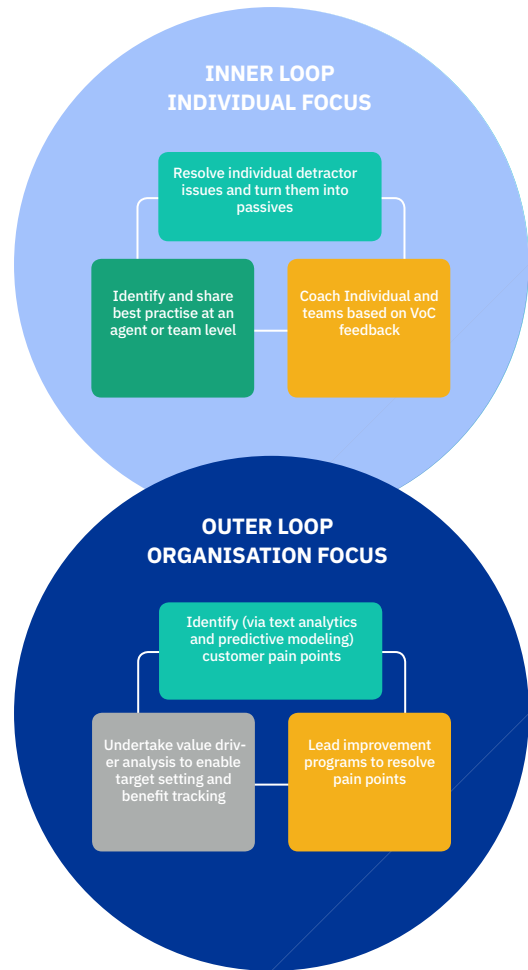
INNER LOOP
INDIVIDUAL FOCUS

Resolve individual detractor issues and turn them into passives

Identify and share best practise at an agent or team level

Coach Individual and teams based on VoC feedback

OUTER LOOP
ORGANISATION FOCUS

Identify (via text analytics and predictive modeling) customer pain points

Undertake value driver analysis to enable target setting and benefit tracking

Lead improvement programs to resolve pain points